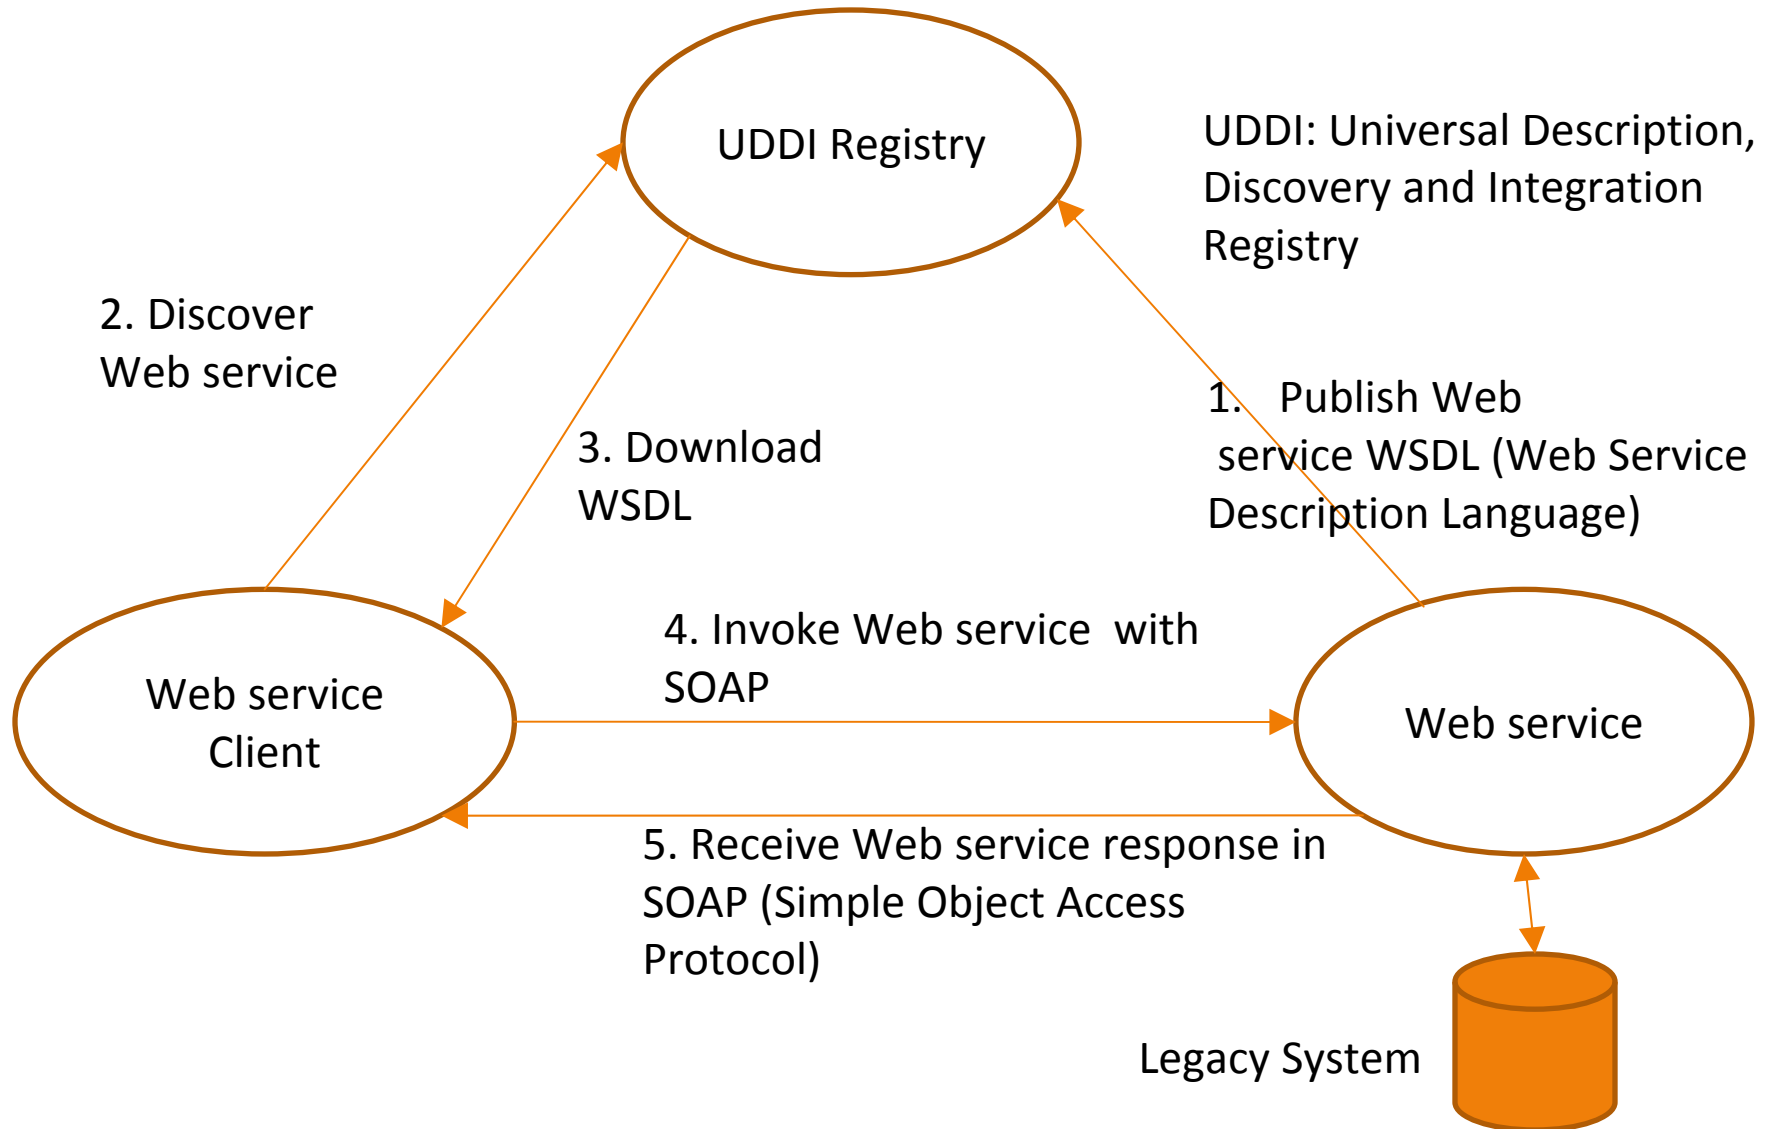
UDDI Registry

UDDI: Universal Description, Discovery and Integration Registry

2. Discover Web service

3. Download WSDL

1. Publish Web service WSDL (Web Service Description Language)

4. Invoke Web service with SOAP

Web service Client

Web service

5. Receive Web service response in SOAP (Simple Object Access Protocol)

Legacy System